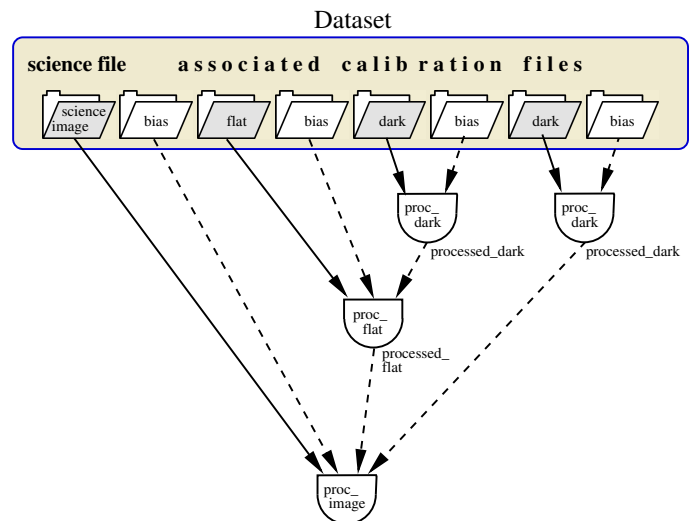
Dataset

science file associated calibration files

science image

bias

flat

bias

dark

bias

dark

bias

proc_ dark

proc_ dark

processed_dark

processed_dark

proc_ flat

processed_ flat

proc_ image